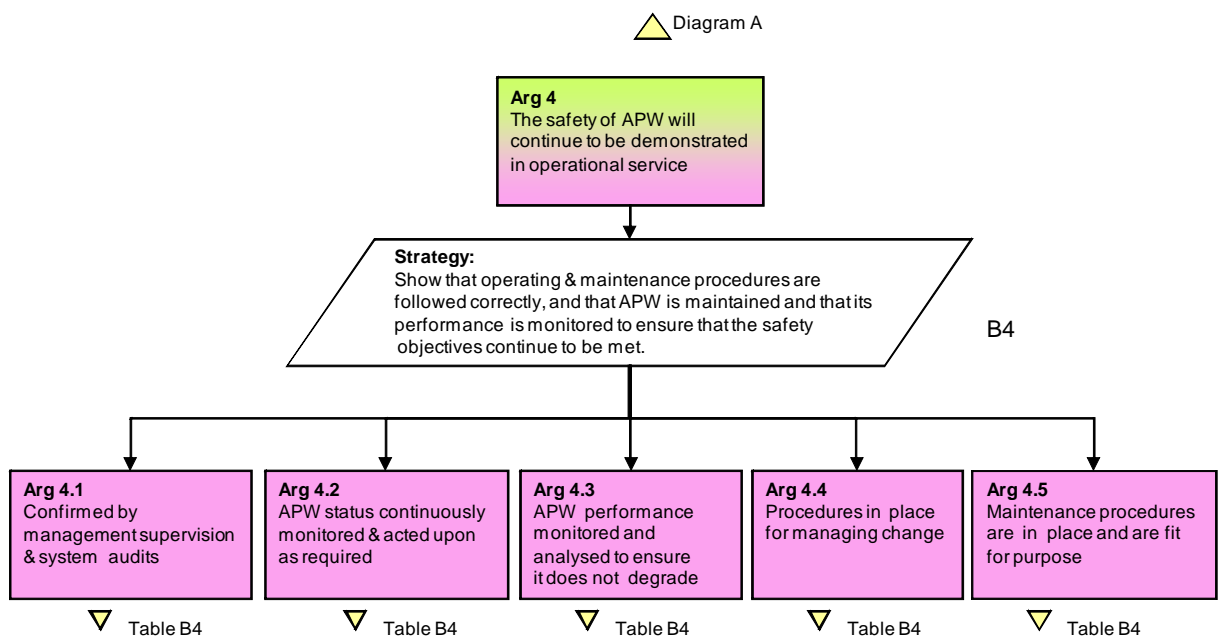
Diagram A

**Arg 4**
The safety of APW will continue to be demonstrated in operational service

**Strategy:**
Show that operating & maintenance procedures are followed correctly, and that APW is maintained and that its performance is monitored to ensure that the safety objectives continue to be met.

B4

**Arg 4.1**
Confirmed by management supervision & system audits

**Arg 4.2**
APW status continuously monitored & acted upon as required

**Arg 4.3**
APW performance monitored and analysed to ensure it does not degrade

**Arg 4.4**
Procedures in place for managing change

**Arg 4.5**
Maintenance procedures are in place and are fit for purpose

Table B4

Table B4

Table B4

Table B4

Table B4